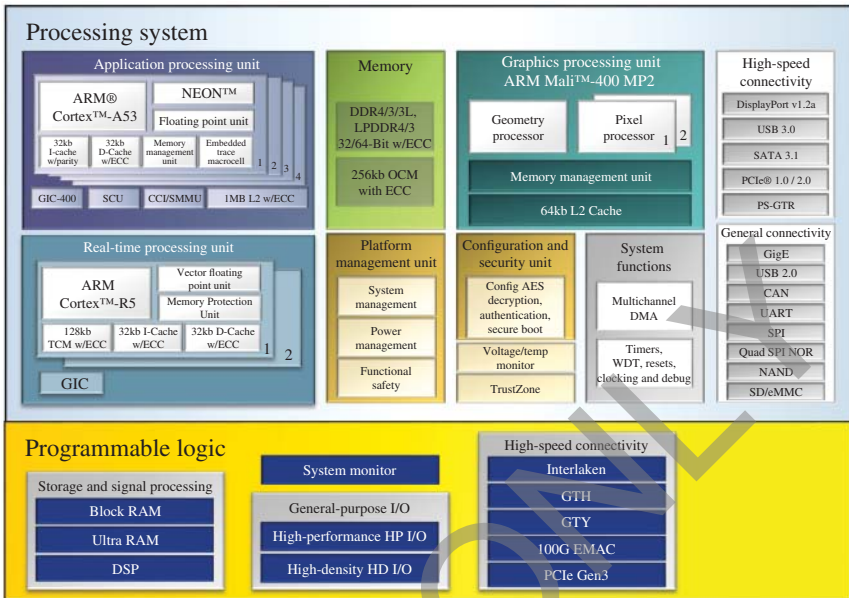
Processing system

Application processing unit

ARM® Cortex™-A53

NEON™

Floating point unit

32kb I-cache w/parity

32kb D-Cache w/ECC

Memory management unit

Embedded trace macrocell

1 2 3 4

GIC-400

SCU

CCI/SMMU

1MB L2 w/ECC

Memory

DDR4/3/3L, LPDDR4/3 32/64-Bit w/ECC

256kb OCM with ECC

Graphics processing unit ARM Mali™-400 MP2

Geometry processor

Pixel processor 1 2

Memory management unit

64kb L2 Cache

High-speed connectivity

DisplayPort v1.2a

USB 3.0

SATA 3.1

PCIe® 1.0 / 2.0

PS-GTR

Real-time processing unit

ARM Cortex™-R5

Vector floating point unit

Memory Protection Unit

128kb TCM w/ECC

32kb I-Cache w/ECC

32kb D-Cache w/ECC

1 2

GIC

Platform management unit

System management

Power management

Functional safety

Configuration and security unit

Config AES decryption, authentication, secure boot

Voltage/temp monitor

TrustZone

System functions

Multichannel DMA

Timers, WDT, resets, clocking and debug

General connectivity

GigE

USB 2.0

CAN

UART

SPI

Quad SPI NOR

NAND

SD/eMMC

Programmable logic

Storage and signal processing

Block RAM

Ultra RAM

DSP

System monitor

General-purpose I/O

High-performance HP I/O

High-density HD I/O

High-speed connectivity

Interlaken

GTH

GTY

100G EMAC

PCIe Gen3

ONLY